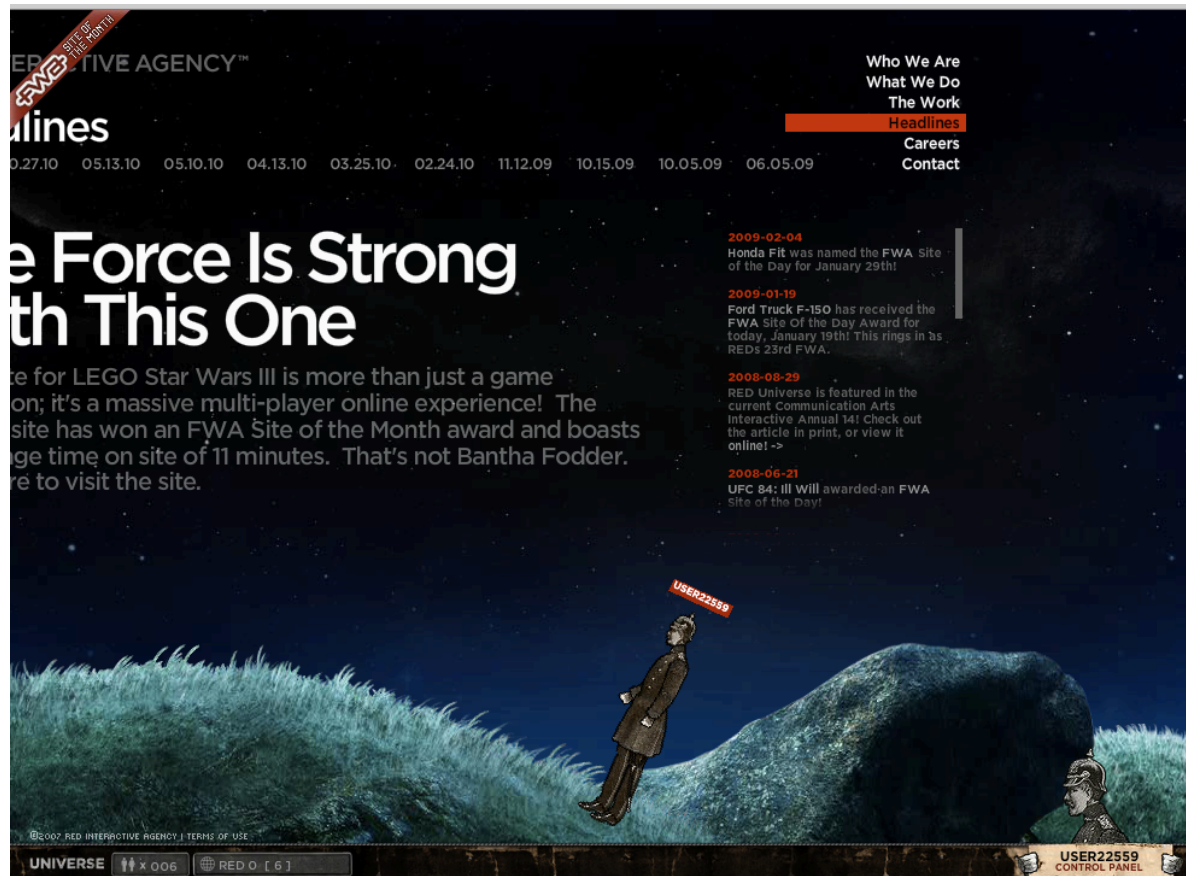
FWA SITE OF THE MONTH

ERACTIVE AGENCY™

dlines

0.27.10 05.13.10 05.10.10 04.13.10 03.25.10 02.24.10 11.12.09 10.15.09 10.05.09 06.05.09

Who We Are
What We Do
The Work
Headlines
Careers
Contact

e Force Is Strong
th This One

te for LEGO Star Wars III is more than just a game on; it's a massive multi-player online experience! The site has won an FWA Site of the Month award and boasts ge time on site of 11 minutes. That's not Bantha Fodder. re to visit the site.

2009-02-04
Honda Fit was named the FWA Site of the Day for January 29th!

2009-01-19
Ford Truck F-150 has received the FWA Site Of the Day Award for today, January 19th! This rings in as REDs 23rd FWA.

2008-08-29
RED Universe is featured in the current Communication Arts Interactive Annual 14! Check out the article in print, or view it online! ->

2008-06-21
UFC 84: Ill Will awarded an FWA Site of the Day!

USER22559

©2007 RED INTERACTIVE AGENCY | TERMS OF USE

UNIVERSE x 006 RED 0 [ 6 ]

USER22559
CONTROL PANEL